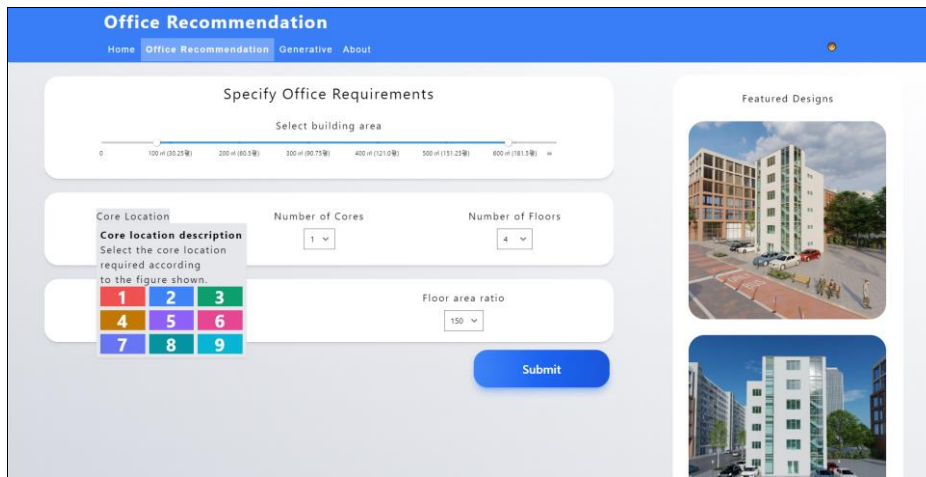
Office Recommendation

Home Office Recommendation Generative About

Specify Office Requirements

Select building area

0 100 ㎡ (30.25평) 200 ㎡ (60.5평) 300 ㎡ (90.75평) 400 ㎡ (121.0평) 500 ㎡ (151.25평) 600 ㎡ (181.5평) ∞

Core Location

Core location description
Select the core location required according to the figure shown.

| 1 | 2 | 3 |
|---|---|---|
| 4 | 5 | 6 |
| 7 | 8 | 9 |

Number of Cores

1

Number of Floors

4

Floor area ratio

150

Submit

Featured Designs